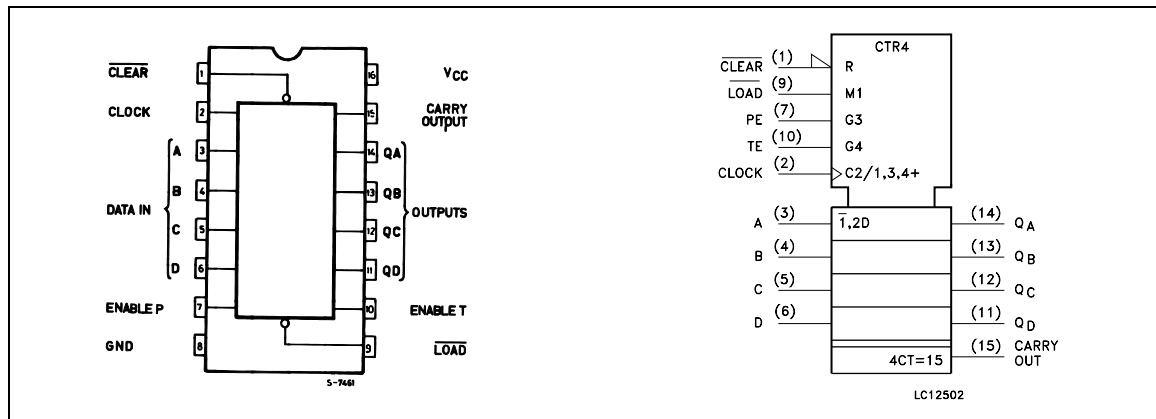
$\overline{CLEAR}$ 1 16 $V_{CC}$
CLOCK 2 15 CARRY OUTPUT
A 3 14 QA
B 4 13 QB
DATA IN OUTPUTS
C 5 12 QC
D 6 11 QD
ENABLE P 7 10 ENABLE T
GND 8 9 $\overline{LOAD}$
S-7461

CTR4
$\overline{CLEAR}$ (1) R
$\overline{LOAD}$ (9) M1
PE (7) G3
TE (10) G4
CLOCK (2) C2/1,3,4+
A (3) $\overline{1}$,2D (14) $Q_A$
B (4) (13) $Q_B$
C (5) (12) $Q_C$
D (6) (11) $Q_D$
4CT=15 (15) CARRY OUT
LC12502